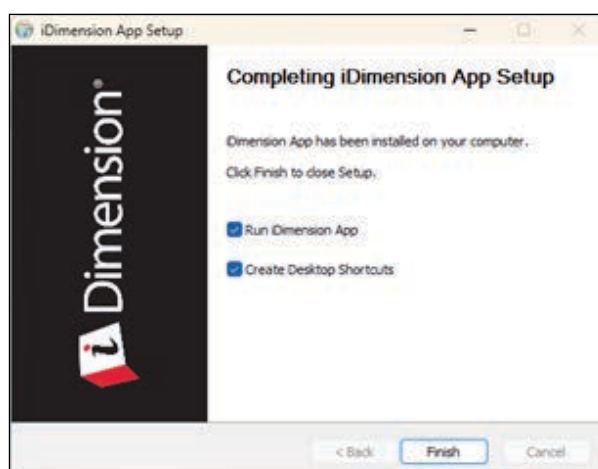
iDimension App Setup

Dimension®

Completing iDimension App Setup

iDimension App has been installed on your computer.

Click Finish to close Setup.

Run iDimension App

Create Desktop Shortcuts

< Back

Finish

Cancel